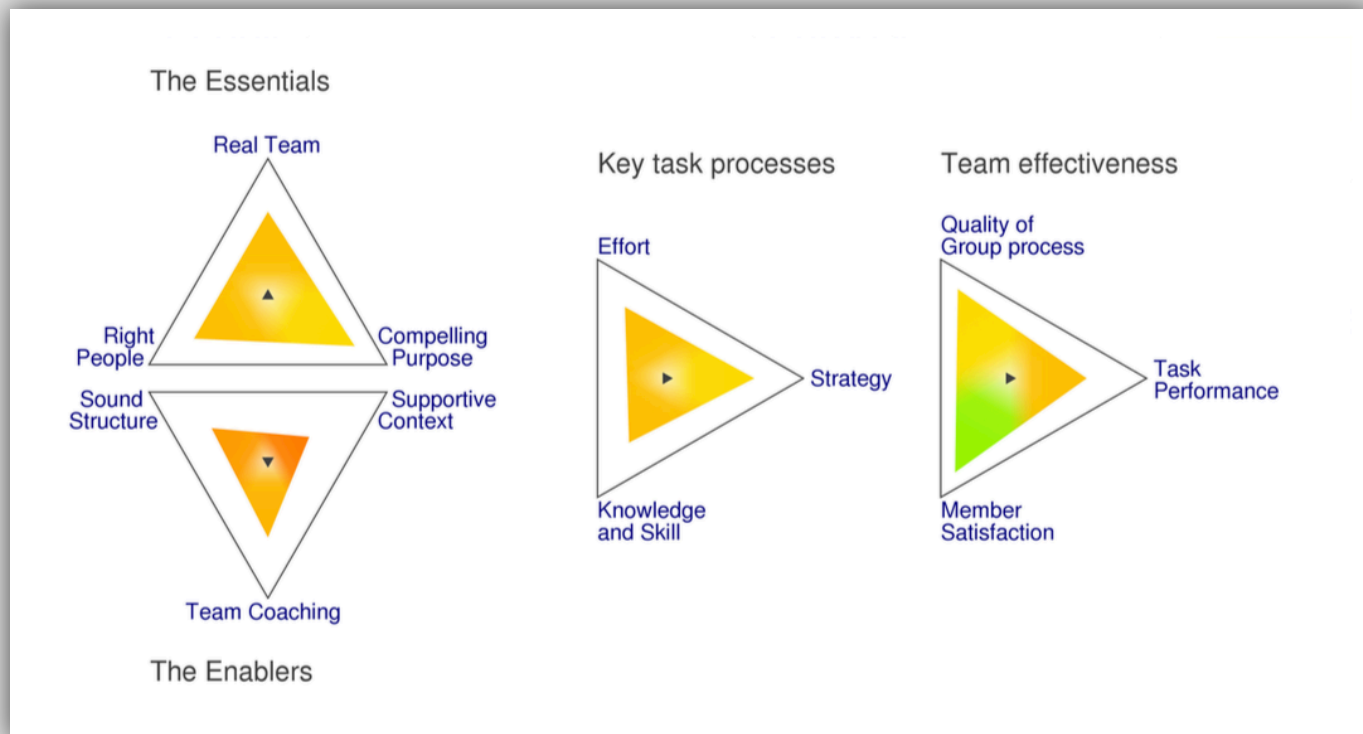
The Essentials

Real Team

Right People

Compelling Purpose

Sound Structure

Supportive Context

Team Coaching

The Enablers

Key task processes

Effort

Strategy

Knowledge and Skill

Team effectiveness

Quality of Group process

Task Performance

Member Satisfaction